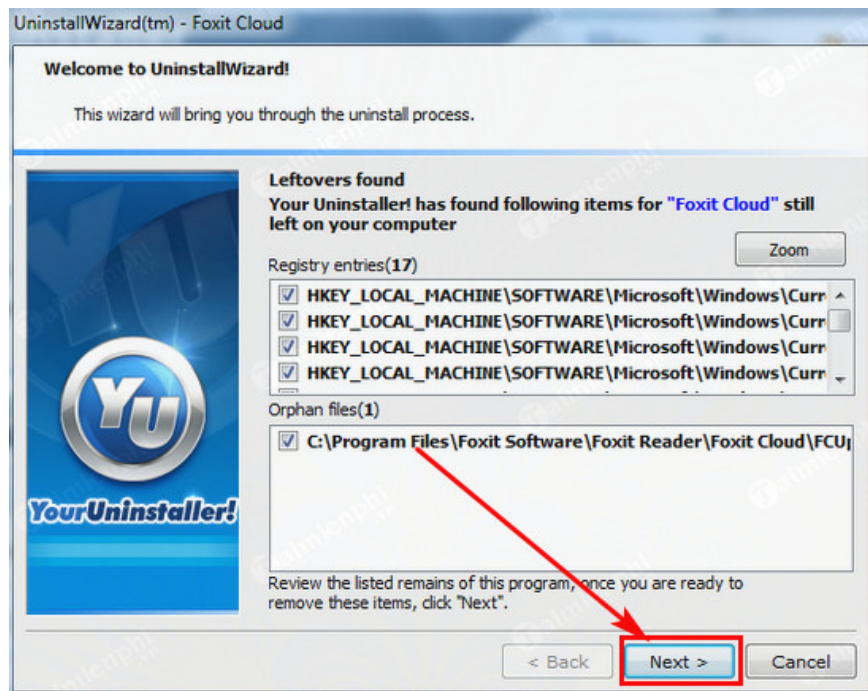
UninstallWizard(tm) - Foxit Cloud

Welcome to UninstallWizard!

This wizard will bring you through the uninstall process.

YU

YourUninstaller!

Leftovers found
Your Uninstaller! has found following items for "Foxit Cloud" still left on your computer

Zoom

Registry entries(17)

HKEY_LOCAL_MACHINE\SOFTWARE\Microsoft\Windows\Curr
HKEY_LOCAL_MACHINE\SOFTWARE\Microsoft\Windows\Curr
HKEY_LOCAL_MACHINE\SOFTWARE\Microsoft\Windows\Curr
HKEY_LOCAL_MACHINE\SOFTWARE\Microsoft\Windows\Curr

Orphan files(1)

C:\Program Files\Foxit Software\Foxit Reader\Foxit Cloud\FCU

Review the listed remains of this program, once you are ready to remove these items, click "Next".

< Back
Next >
Cancel

Taimienphi